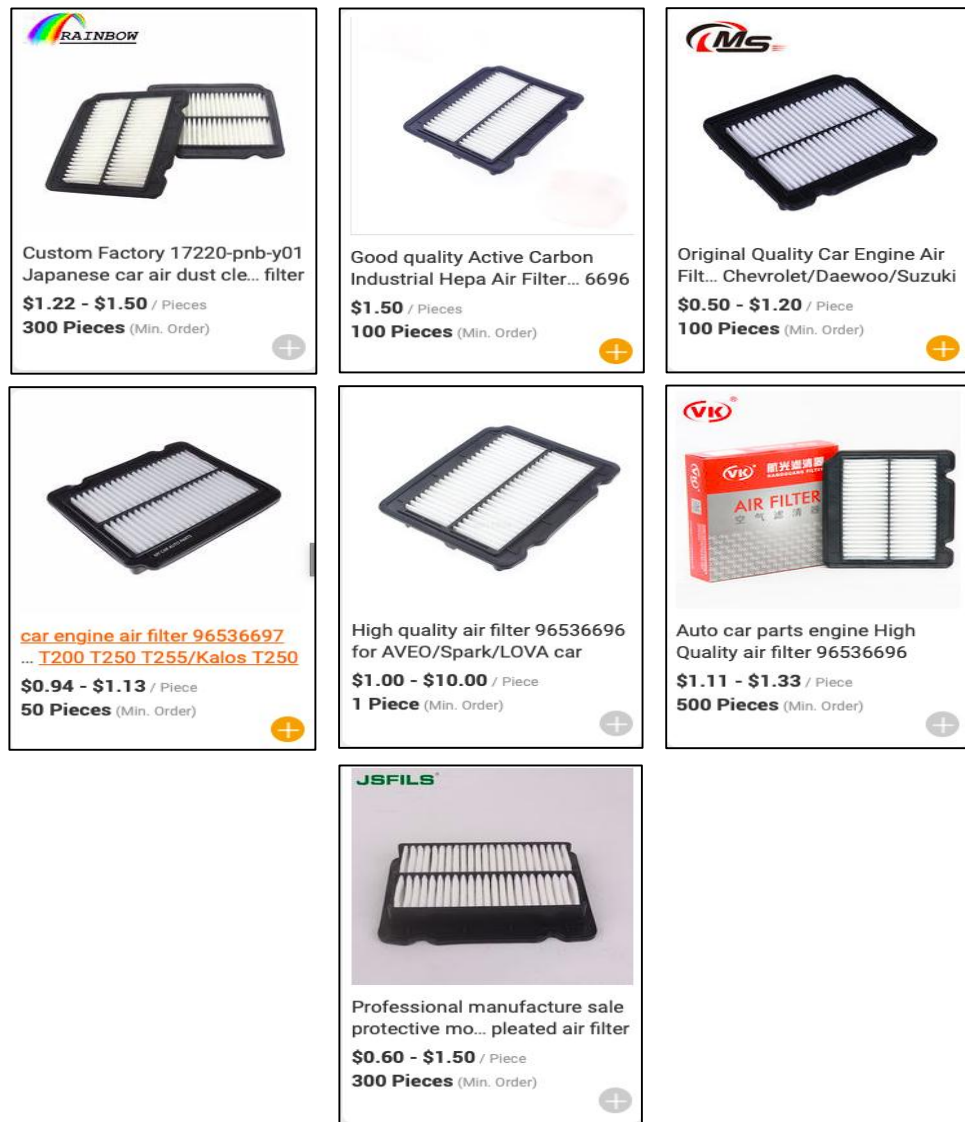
RAINBOW

Custom Factory 17220-pnb-y01 Japanese car air dust cle... filter

$1.22 - $1.50 / Pieces

300 Pieces (Min. Order)

Good quality Active Carbon Industrial Hepa Air Filter... 6696

$1.50 / Pieces

100 Pieces (Min. Order)

MS

Original Quality Car Engine Air Filt... Chevrolet/Daewoo/Suzuki

$0.50 - $1.20 / Piece

100 Pieces (Min. Order)

car engine air filter 96536697 ... T200 T250 T255/Kalos T250

$0.94 - $1.13 / Piece

50 Pieces (Min. Order)

High quality air filter 96536696 for AVEO/Spark/LOVA car

$1.00 - $10.00 / Piece

1 Piece (Min. Order)

VK

VK 航兴滤清器

AIR FILTER

空气滤清器

Auto car parts engine High Quality air filter 96536696

$1.11 - $1.33 / Piece

500 Pieces (Min. Order)

JSFILS

Professional manufacture sale protective mo... pleated air filter

$0.60 - $1.50 / Piece

300 Pieces (Min. Order)